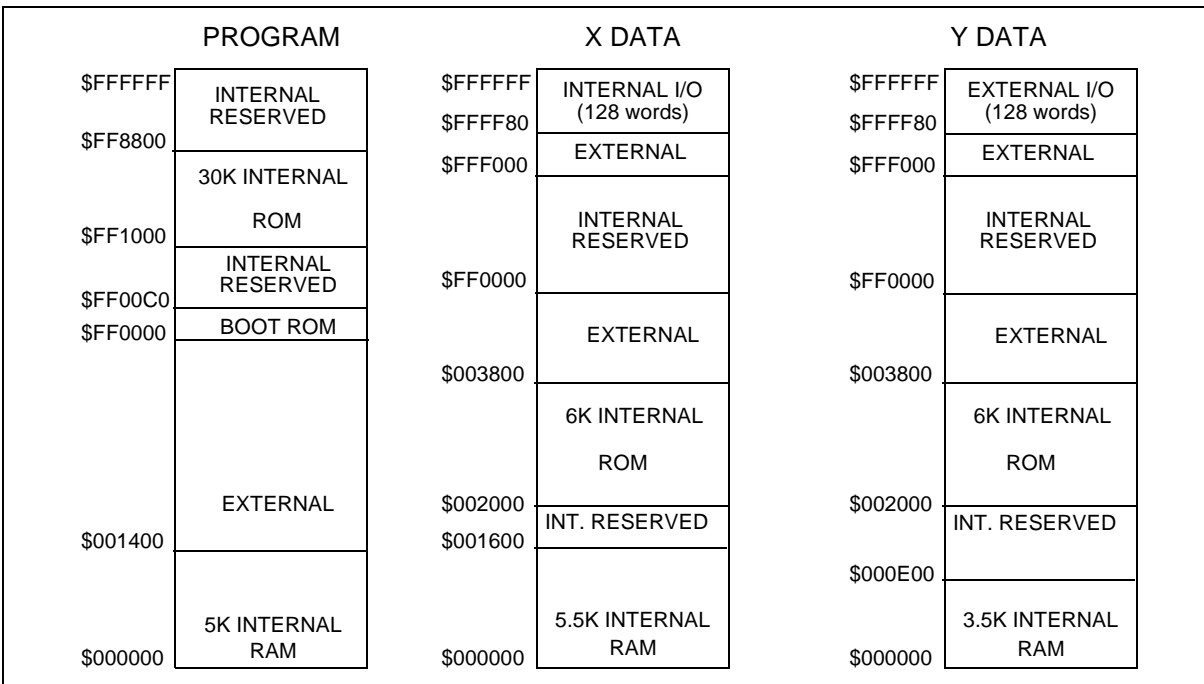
PROGRAM

$FFFFFF
INTERNAL RESERVED
$FF8800
30K INTERNAL ROM
$FF1000
INTERNAL RESERVED
$FF00C0
BOOT ROM
$FF0000
EXTERNAL
$001400
5K INTERNAL RAM
$000000

X DATA

$FFFFFF
INTERNAL I/O (128 words)
$FFFF80
EXTERNAL
$FFF000
INTERNAL RESERVED
$FF0000
EXTERNAL
$003800
6K INTERNAL ROM
$002000
INT. RESERVED
$001600
5.5K INTERNAL RAM
$000000

Y DATA

$FFFFFF
EXTERNAL I/O (128 words)
$FFFF80
EXTERNAL
$FFF000
INTERNAL RESERVED
$FF0000
EXTERNAL
$003800
6K INTERNAL ROM
$002000
INT. RESERVED
$000E00
3.5K INTERNAL RAM
$000000